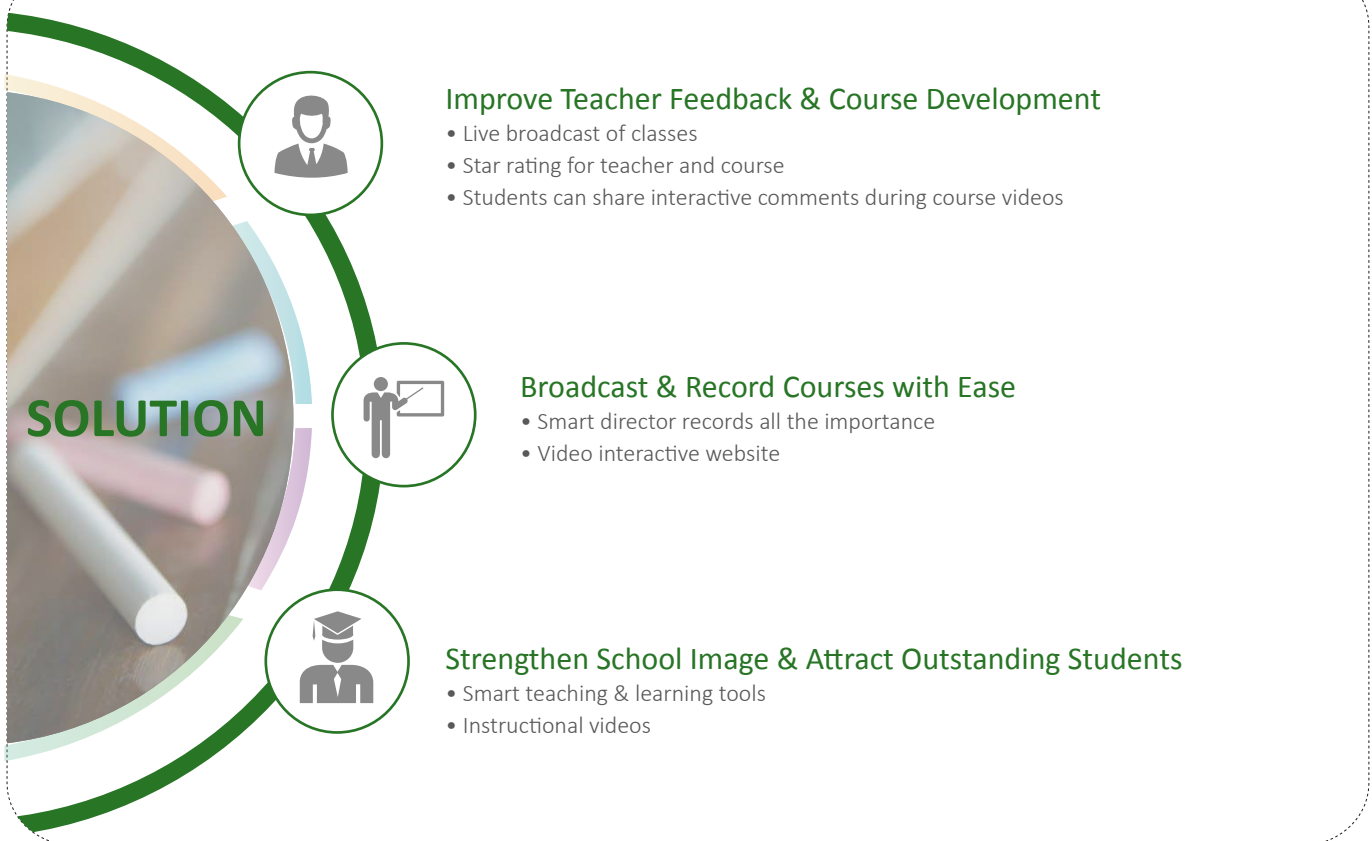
SOLUTION

Improve Teacher Feedback & Course Development
• Live broadcast of classes
• Star rating for teacher and course
• Students can share interactive comments during course videos

Broadcast & Record Courses with Ease
• Smart director records all the importance
• Video interactive website

Strengthen School Image & Attract Outstanding Students
• Smart teaching & learning tools
• Instructional videos